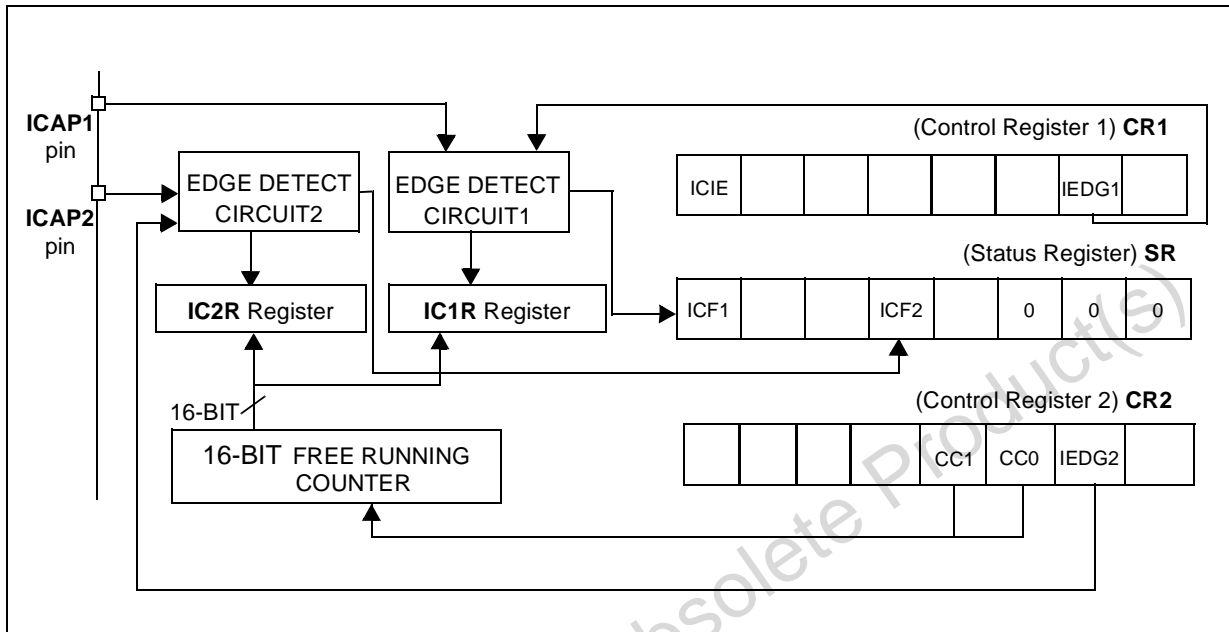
ICAP1 pin

ICAP2 pin

EDGE DETECT CIRCUIT2

EDGE DETECT CIRCUIT1

(Control Register 1) **CR1**

| ICIE | | | | | | IEDG1 | |
|---|---|---|---|---|---|---|---|

(Status Register) **SR**

| ICF1 | | | ICF2 | | 0 | 0 | 0 |
|---|---|---|---|---|---|---|---|

**IC2R** Register

**IC1R** Register

16-BIT

(Control Register 2) **CR2**

| | | | | CC1 | CC0 | IEDG2 | |
|---|---|---|---|---|---|---|---|

16-BIT FREE RUNNING COUNTER

Obsolete Product(s)